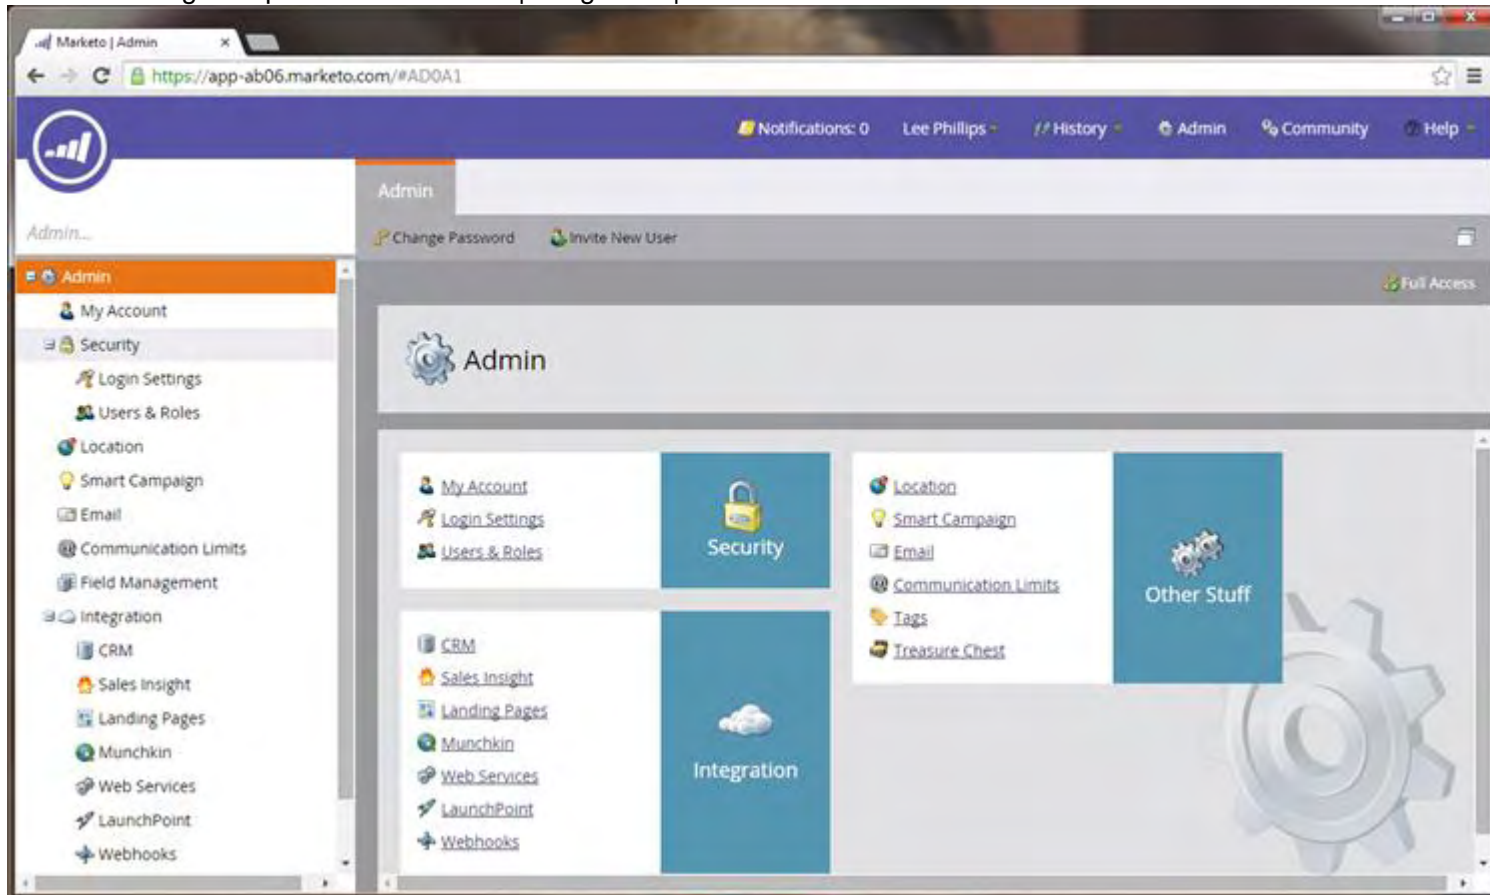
Marketo | Admin

https://app-ab06.marketo.com/#AD0A1

Notifications: 0 Lee Phillips History Admin Community Help

Admin

Admin...

Change Password Invite New User

Full Access

Admin
My Account
Security
Login Settings
Users & Roles
Location
Smart Campaign
Email
Communication Limits
Field Management
Integration
CRM
Sales Insight
Landing Pages
Munchkin
Web Services
LaunchPoint
Webhooks

Admin

My Account
Login Settings
Users & Roles

Security

Location
Smart Campaign
Email
Communication Limits
Tags
Treasure Chest

Other Stuff

CRM
Sales Insight
Landing Pages
Munchkin
Web Services
LaunchPoint
Webhooks

Integration